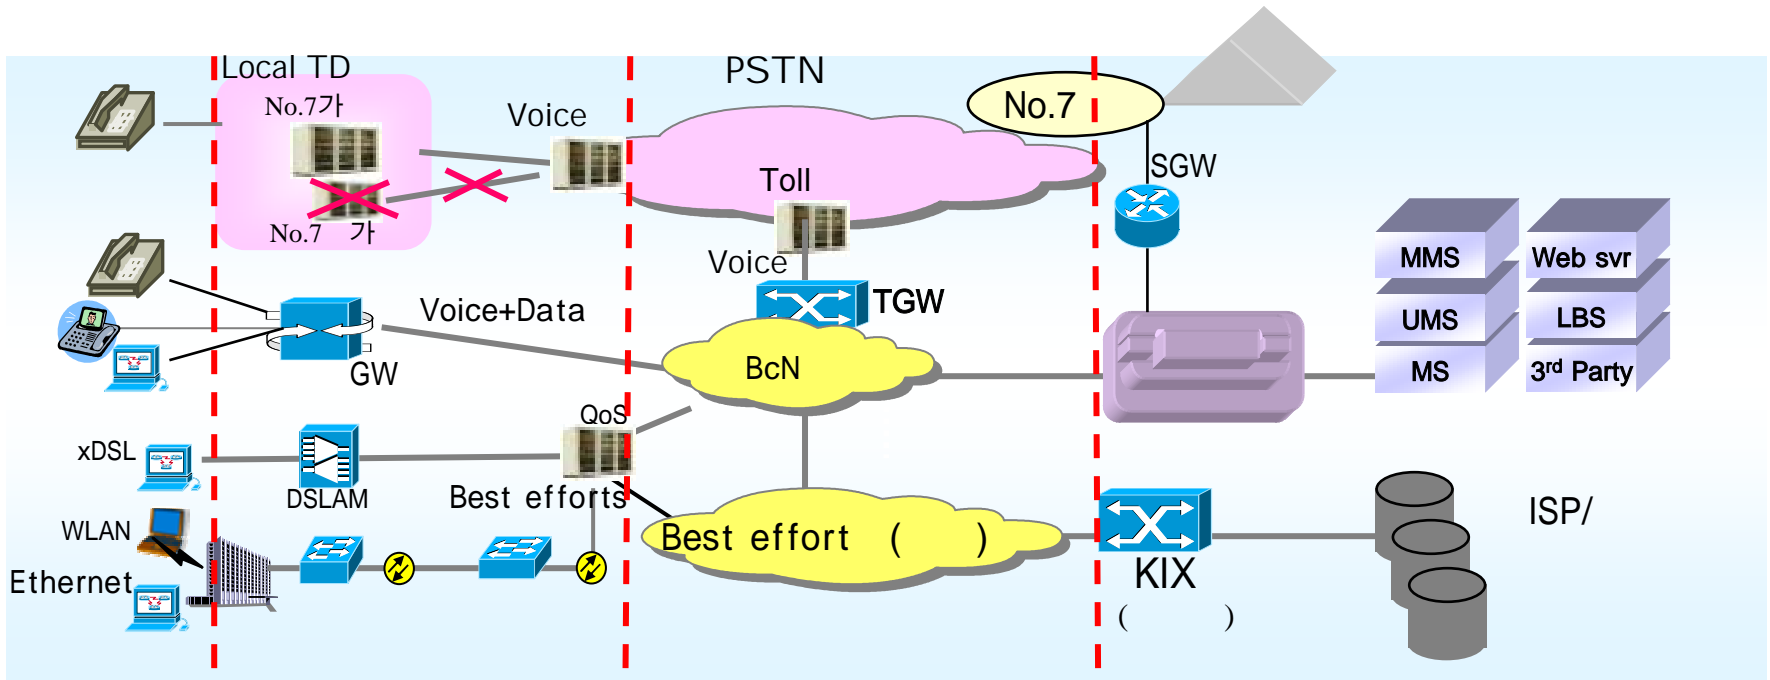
Local TD

No.7가

No.7 가

Voice

PSTN

No.7

SGW

Toll

Voice

TGW

Voice+Data

GW

BcN

MMS

Web svr

UMS

LBS

MS

3rd Party

QoS

xDSL

DSLAM

Best efforts

WLAN

Ethernet

Best effort ( )

KIX

( )

ISP/